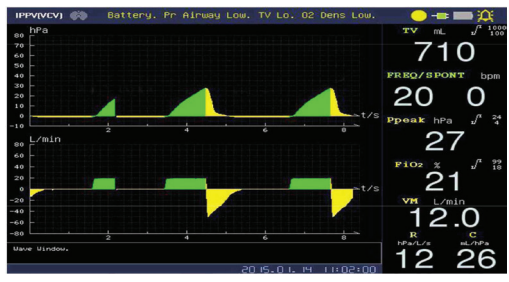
IPPV(VCV) Battery. Pr Airway Low. TV Lo. O2 Dens Low.

hPa
80
70
60
50
40
30
20
10
0
-10
2
4
6
8
t/s

L/min
80
60
40
20
0
-20
-40
-60
-80
2
4
6
8
t/s

Wave Window.

2015.01.14 11:02:00

TV mL 1000
100
710

FREQ/SPONT bpm
20 0

Ppeak hPa 24
4
27

FiO2 % 99
18
21

VM L/min
12.0

R hPa/L/s
12

C mL/hPa
26